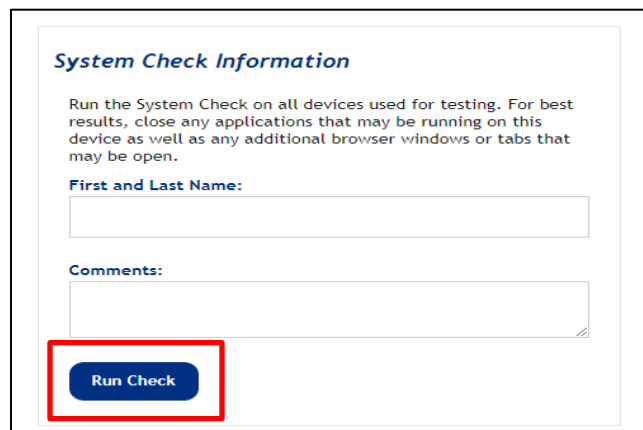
System Check Information

Run the System Check on all devices used for testing. For best results, close any applications that may be running on this device as well as any additional browser windows or tabs that may be open.

First and Last Name:

Comments:

Run Check